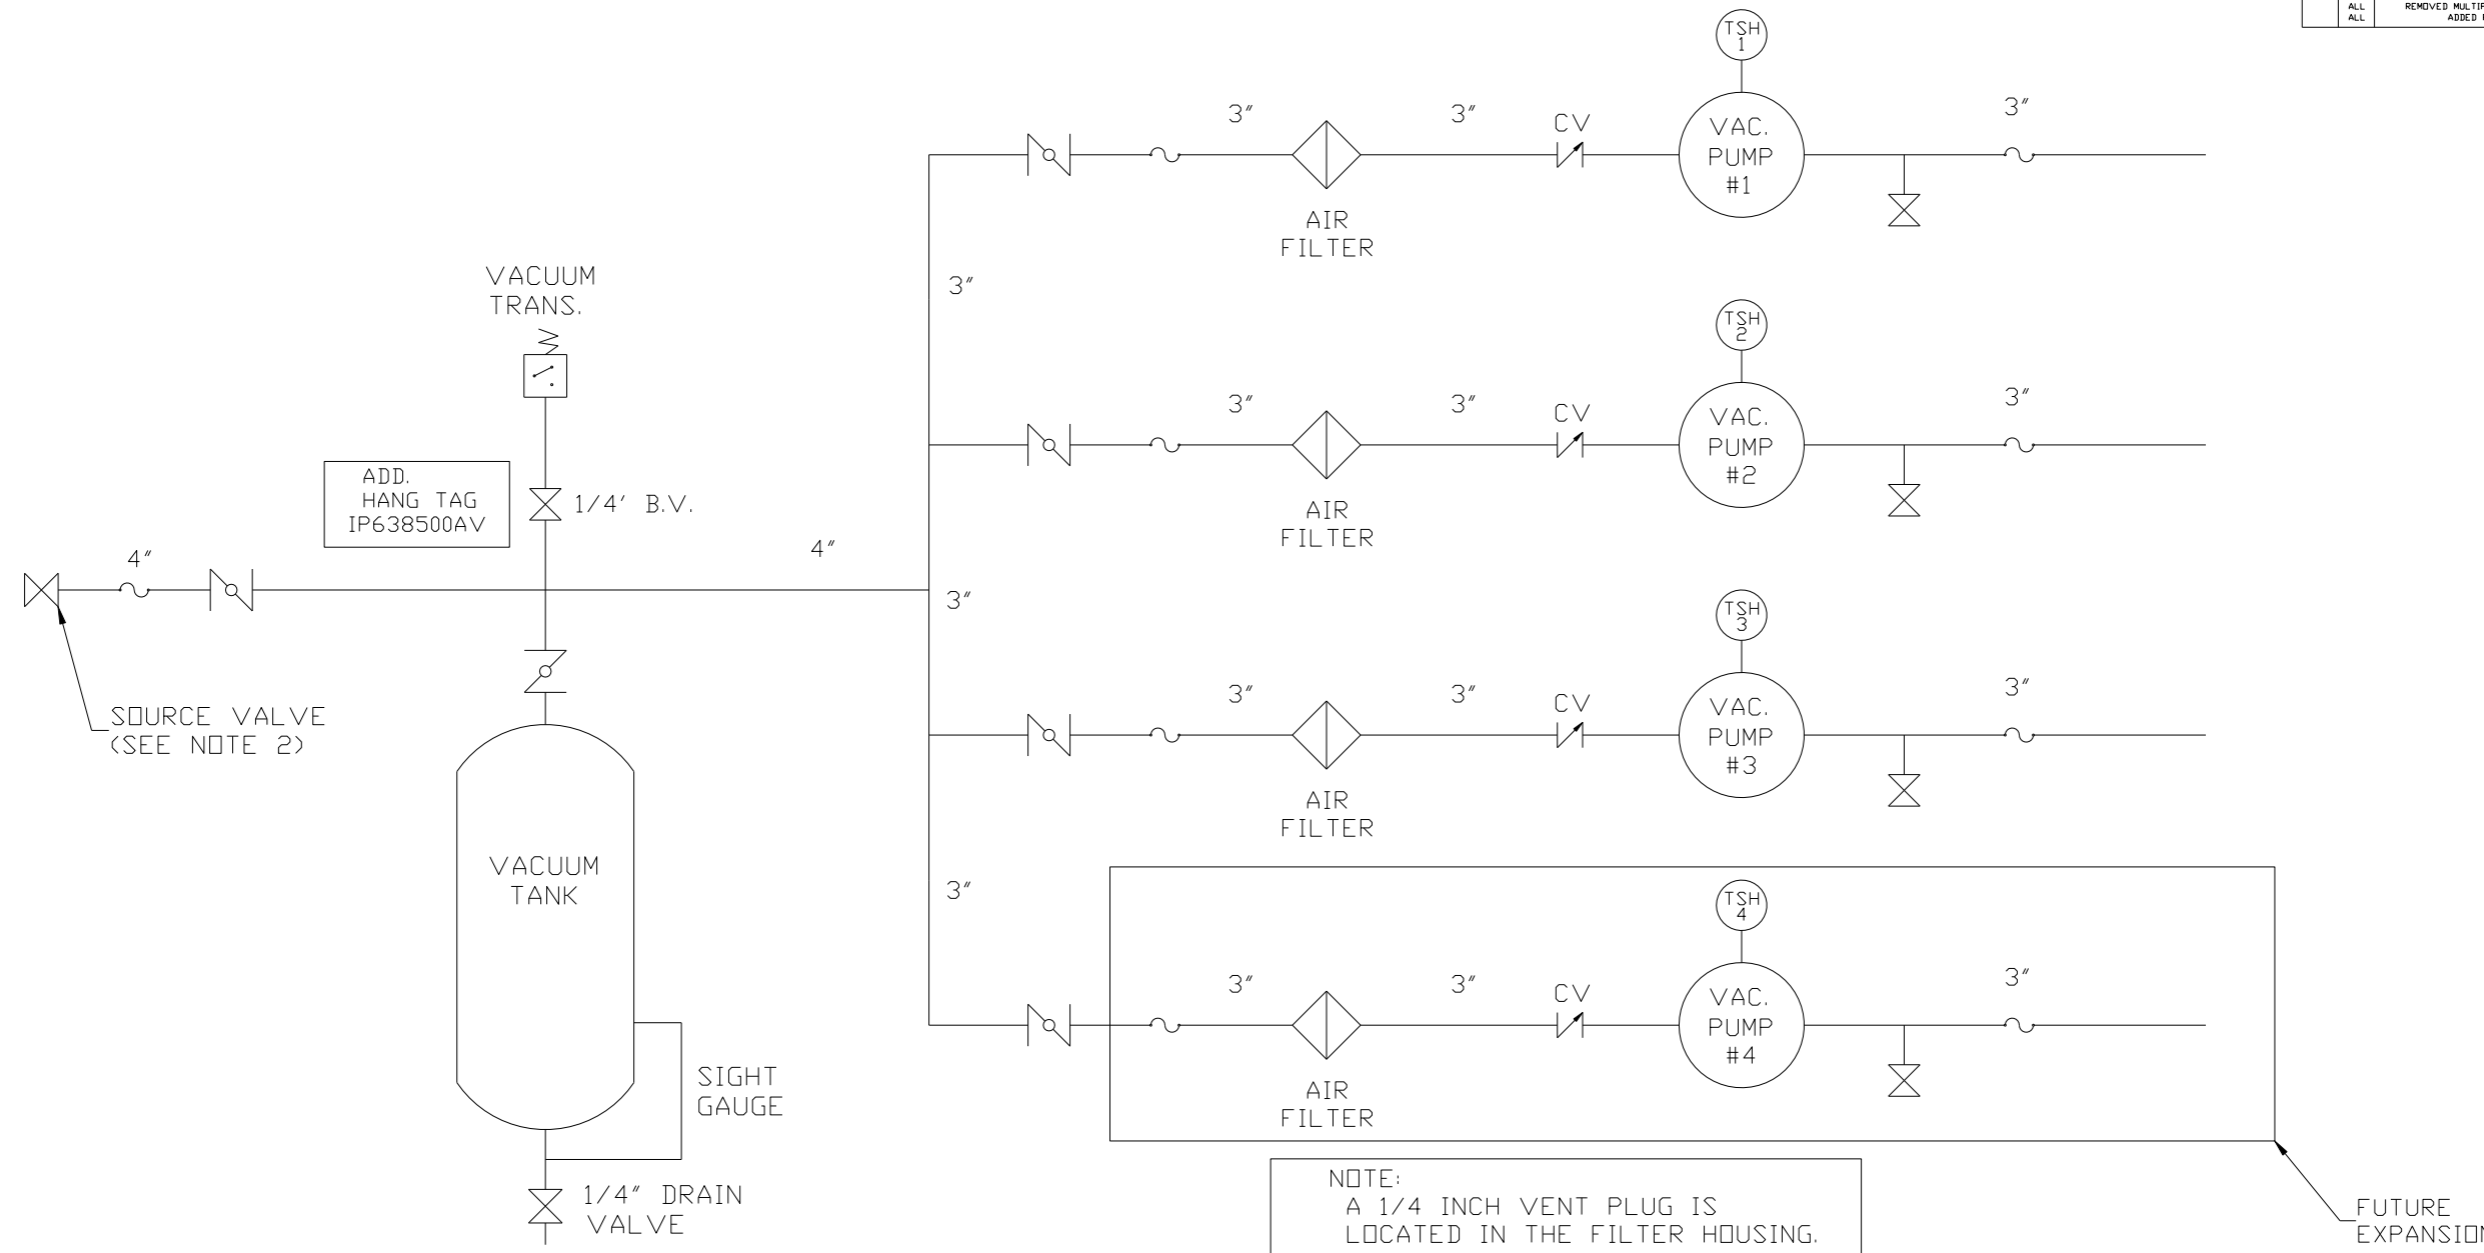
ALL REMOVED MULTIP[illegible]
ALL ADDED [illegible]

TSH 1
3″
3″
CV
VAC. PUMP #1
3″
AIR FILTER

VACUUM TRANS.

3″

TSH 2
3″
3″
CV
VAC. PUMP #2
3″
AIR FILTER

ADD. HANG TAG IP638500AV
1/4′ B.V.

4″
4″
3″

SOURCE VALVE (SEE NOTE 2)

TSH 3
3″
3″
CV
VAC. PUMP #3
3″
AIR FILTER

VACUUM TANK

3″

TSH 4
3″
3″
CV
VAC. PUMP #4
3″
AIR FILTER

SIGHT GAUGE

1/4″ DRAIN VALVE

NOTE:
A 1/4 INCH VENT PLUG IS LOCATED IN THE FILTER HOUSING.

FUTURE EXPANSIO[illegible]